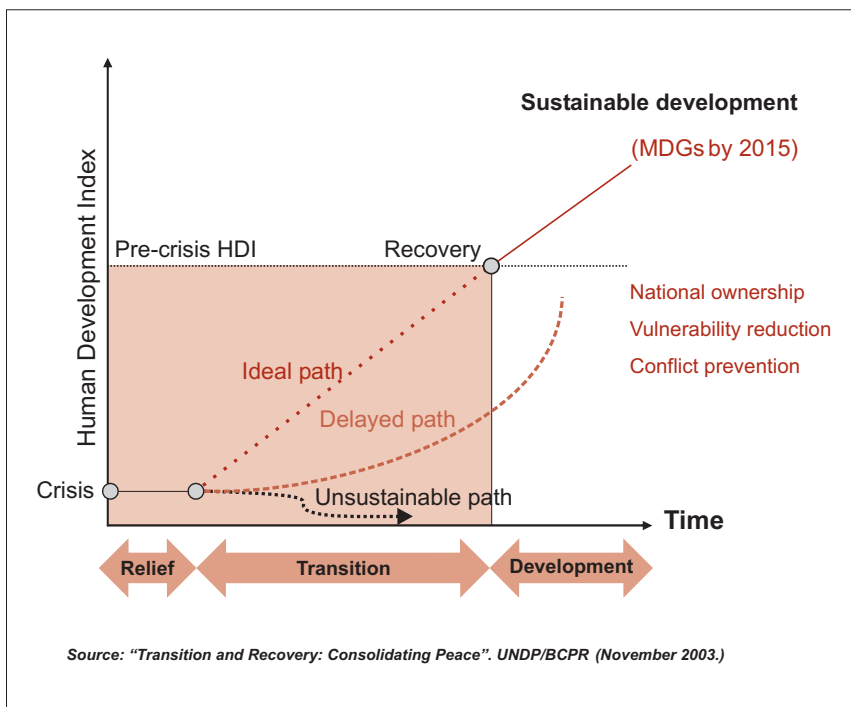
Sustainable development

(MDGs by 2015)

Human Development Index

Pre-crisis HDI

Recovery

National ownership

Vulnerability reduction

Conflict prevention

Ideal path

Delayed path

Crisis

Unsustainable path

Time

Relief

Transition

Development

Source: "Transition and Recovery: Consolidating Peace". UNDP/BCPR (November 2003.)